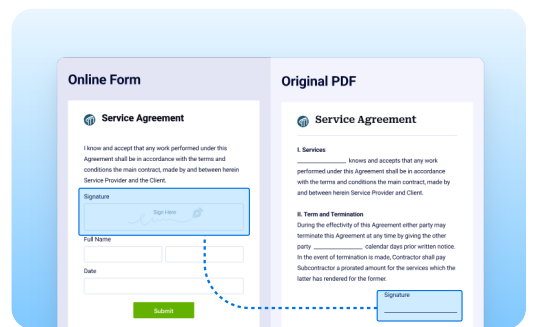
Online Form

Service Agreement

I know and accept that any work performed under this Agreement shall be in accordance with the terms and conditions the main contract, made by and between herein Service Provider and the Client.

Signature

Sign Here

Full Name

Date

Submit

Original PDF

Service Agreement

I. Services

__________ knows and accepts that any work performed under this Agreement shall be in accordance with the terms and conditions the main contract, made by and between herein Service Provider and Client.

II. Term and Termination

During the effectivity of this Agreement either party may terminate this Agreement at any time by giving the other party __________ calendar days prior written notice. In the event of termination is made, Contractor shall pay Subcontractor a prorated amount for the services which the latter has rendered for the former.

Signature